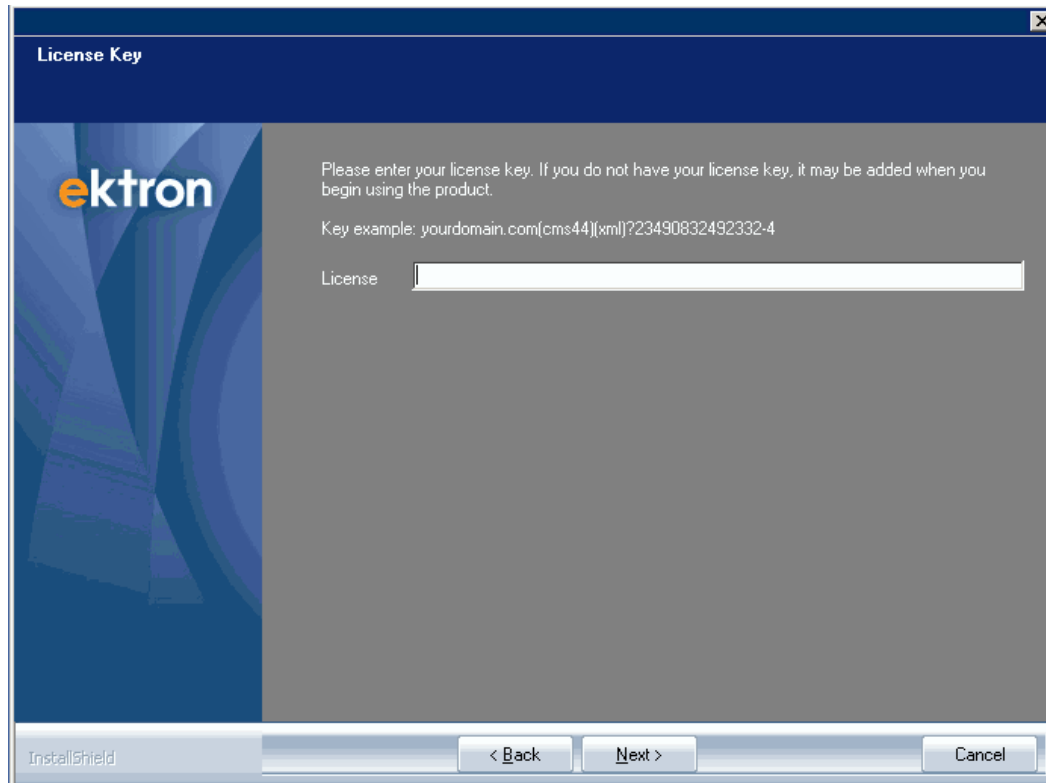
License Key

ektron

Please enter your license key. If you do not have your license key, it may be added when you begin using the product.

Key example: yourdomain.com(cms44)(xml)?23490832492332-4

License

InstallShield

< Back

Next >

Cancel